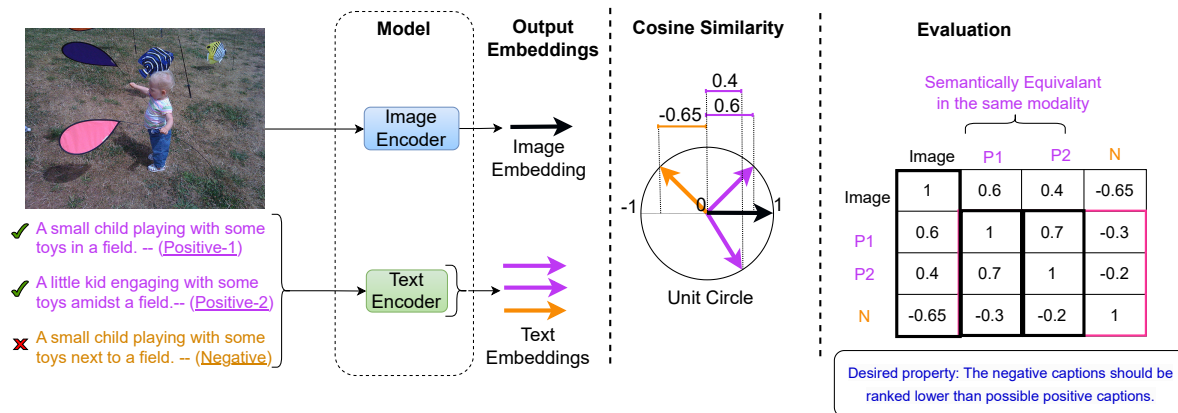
A small child playing with some toys in a field. -- (Positive-1)

A little kid engaging with some toys amidst a field.-- (Positive-2)

A small child playing with some toys next to a field. -- (Negative)

Model

Image Encoder

Text Encoder

Output Embeddings

Image Embedding

Text Embeddings

Cosine Similarity

0.4

-0.65

0.6

-1

0

1

Unit Circle

Evaluation

Semantically Equivalant in the same modality

|  | Image | P1 | P2 | N |
|---|---|---|---|---|
| Image | 1 | 0.6 | 0.4 | -0.65 |
| P1 | 0.6 | 1 | 0.7 | -0.3 |
| P2 | 0.4 | 0.7 | 1 | -0.2 |
| N | -0.65 | -0.3 | -0.2 | 1 |

Desired property: The negative captions should be ranked lower than possible positive captions.